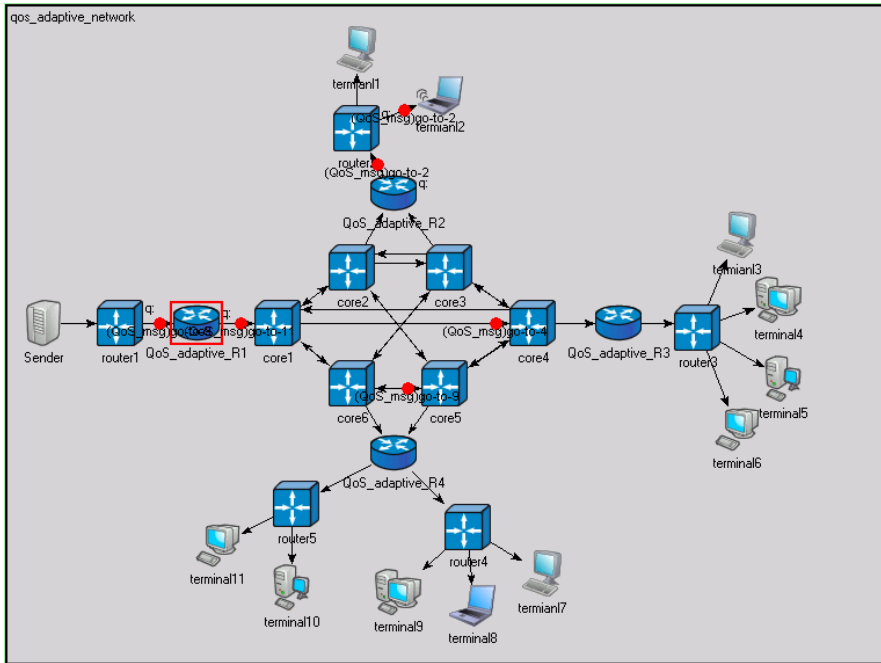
qos_adaptive_network

termianl1

q:

(QoS_msg)go-to-2

termianl2

router

(QoS_msg)go-to-2

q:

QoS_adaptive_R2

termianl3

core2

core3

q:

q:

Sender

router1

(QoS_msg)go-to-8

(QoS_msg)go-to-1

(QoS_msg)go-to-4

terminal4

QoS_adaptive_R1

core1

core4

QoS_adaptive_R3

router3

(QoS_msg)go-to-9

terminal5

core6

core5

terminal6

QoS_adaptive_R4

router5

router4

terminal11

termianl7

terminal10

terminal9

terminal8